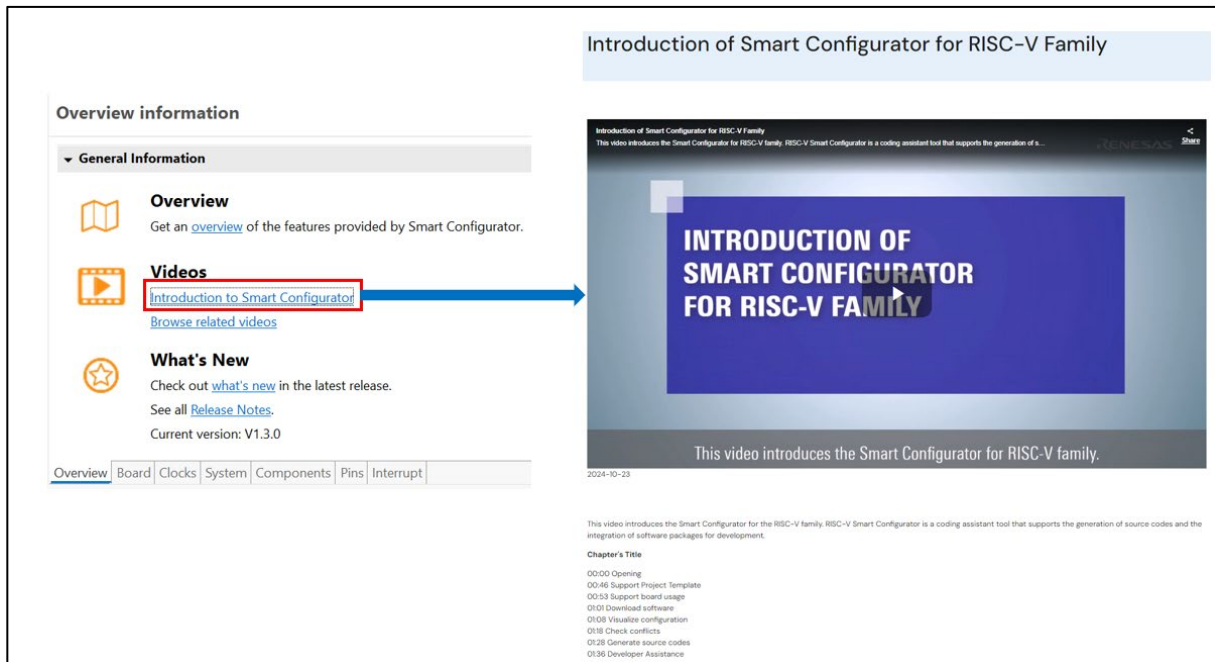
Overview information

General Information

Overview
Get an overview of the features provided by Smart Configurator.

Videos
Introduction to Smart Configurator
Browse related videos

What's New
Check out what's new in the latest release.
See all Release Notes.
Current version: V1.3.0

Overview | Board | Clocks | System | Components | Pins | Interrupt

Introduction of Smart Configurator for RISC-V Family

Introduction of Smart Configurator for RISC-V Family
This video introduces the Smart Configurator for RISC-V family. RISC-V Smart Configurator is a coding assistant tool that supports the generation of s...
RENESAS
Share

INTRODUCTION OF SMART CONFIGURATOR FOR RISC-V FAMILY

This video introduces the Smart Configurator for RISC-V family.

2024-10-23

This video introduces the Smart Configurator for the RISC-V family. RISC-V Smart Configurator is a coding assistant tool that supports the generation of source codes and the integration of software packages for development.

Chapter's Title

00:00 Opening
00:46 Support Project Template
00:53 Support board usage
01:01 Download software
01:08 Visualize configuration
01:18 Check conflicts
01:28 Generate source codes
01:36 Developer Assistance